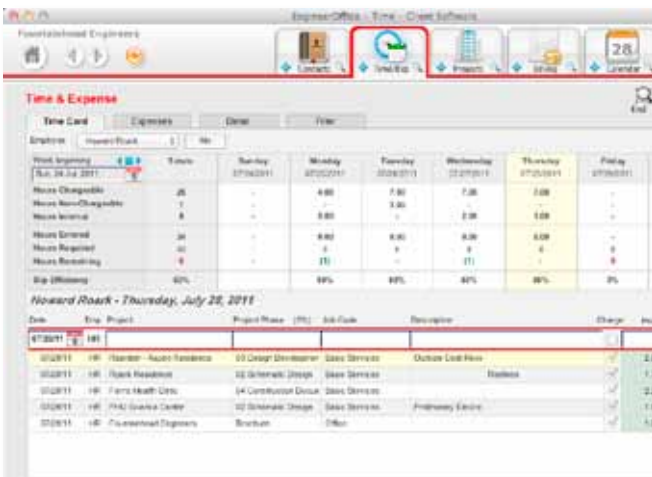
ArchiOffice - Time - Client Software

Fountainhead Engineers

Contacts

Time/Exp

Projects

Billing

Calendar

28

Time & Expense

End

Time Card

Expenses

Detail

Filter

Employee

Howard Roark

Week beginning

Sun, 24 Jul 2011

Totals

Sunday 07/24/2011

Monday 07/25/2011

Tuesday 07/26/2011

Wednesday 07/27/2011

Thursday 07/28/2011

Friday 07/29/2011

| | Totals | Sunday | Monday | Tuesday | Wednesday | Thursday | Friday |
|---|---|---|---|---|---|---|---|
| Hours Chargeable | 26 | - | 4.00 | 7.00 | 7.00 | 7.00 | - |
| Hours Non-Chargeable | 1 | - | - | 1.00 | - | - | - |
| Hours Internal | 8 | - | 3.00 | - | 2.00 | 3.00 | - |
| Hours Entered | 34 | - | 8.00 | 8.00 | 9.00 | 8.00 | - |
| Hours Required | 40 | - | 8 | 8 | 8 | 8 | 8 |
| Hours Remaining | 6 | - | (1) | - | (1) | - | 8 |
| Exp Efficiency | 82% | - | 50% | 88% | 80% | 88% | 0% |

Howard Roark - Thursday, July 28, 2011

| Date | Emp | Project | Project Phase | (%) | Job Code | Description | Charge |
|---|---|---|---|---|---|---|---|
| 07/28/11 | HR | | | | | | |
| 07/28/11 | HR | Roarden - Aucon Residence | 03 Design Development | | Basic Services | Outside Cost Rev | |
| 07/28/11 | HR | Roark Residence | 02 Schematic Design | | Basic Services | | |
| 07/28/11 | HR | Farris Health Clinic | 04 Construction Docum | | Basic Services | | |
| 07/28/11 | HR | PHU Science Center | 02 Schematic Design | | Basic Services | Preliminary Electric | |
| 07/28/11 | HR | Fountainhead Engineers | Brochure | | Office | | |